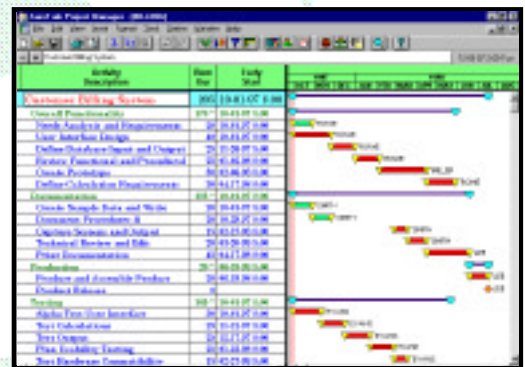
| Activity Description | Rem Dur | Early Start |
|---|---|---|
| Customer Billing System | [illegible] | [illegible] |
| Overall Functionality | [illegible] | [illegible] |
| Needs Analysis and Requirements | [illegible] | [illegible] |
| User Interface Design | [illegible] | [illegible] |
| Define Database Input and Output | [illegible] | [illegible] |
| Review Functional and Procedural | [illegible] | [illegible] |
| Create Prototype | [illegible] | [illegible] |
| Define Calculation Requirements | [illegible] | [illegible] |
| Documentation | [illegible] | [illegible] |
| Create Sample Data and Write | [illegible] | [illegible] |
| Document Procedures & | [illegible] | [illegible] |
| Capture Screens and Output | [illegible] | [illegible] |
| Technical Review and Edit | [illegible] | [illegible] |
| Print Documentation | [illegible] | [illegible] |
| Production | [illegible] | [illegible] |
| Produce and Assemble Product | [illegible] | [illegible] |
| Product Release | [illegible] | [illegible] |
| Testing | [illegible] | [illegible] |
| Alpha Test User Interface | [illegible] | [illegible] |
| Test Calculations | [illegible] | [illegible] |
| Test Output | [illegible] | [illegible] |
| Plan Usability Testing | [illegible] | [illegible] |
| Test Hardware Compatibility | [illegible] | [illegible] |